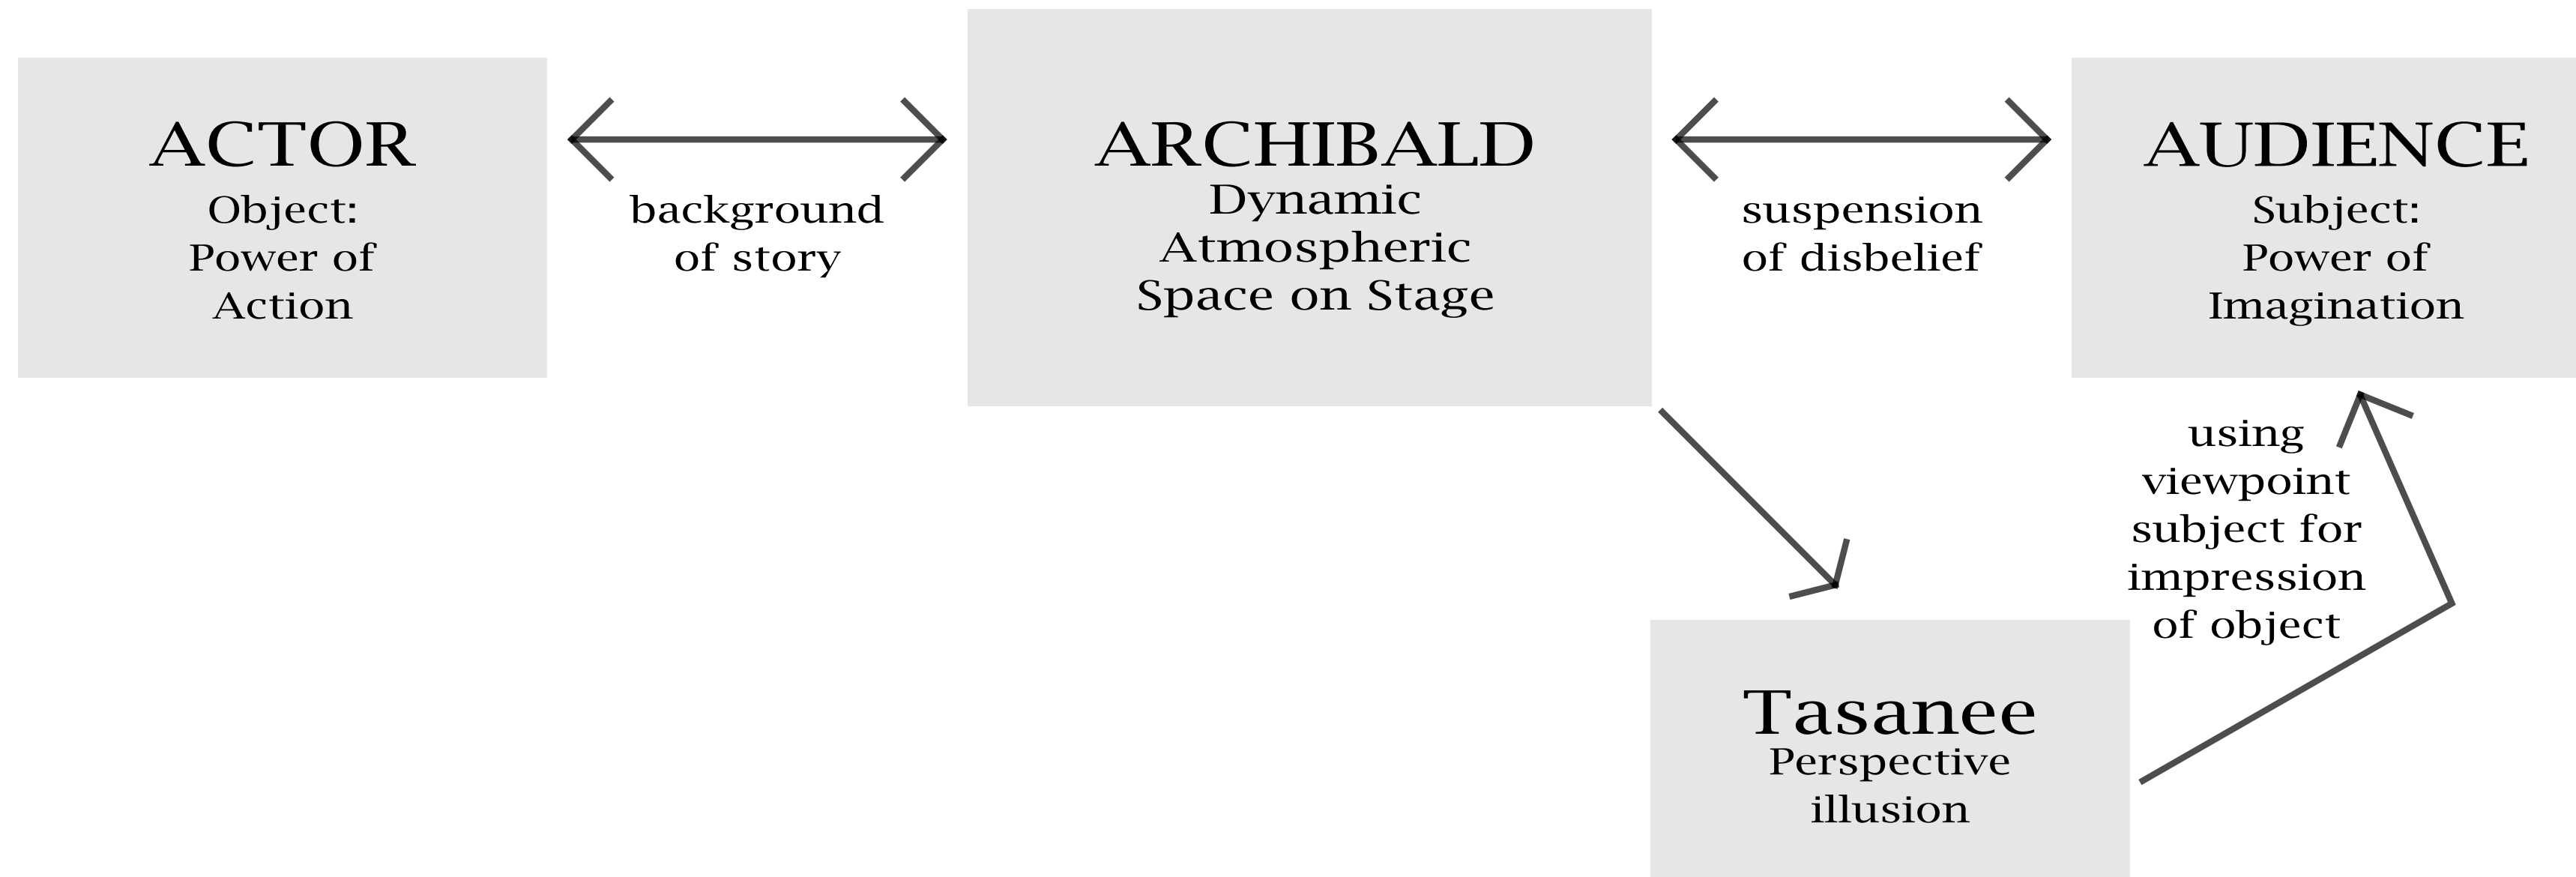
ACTOR
Object:
Power of
Action

background
of story

ARCHIBALD
Dynamic
Atmospheric
Space on Stage

suspension
of disbelief

AUDIENCE
Subject:
Power of
Imagination

using
viewpoint
subject for
impression
of object

Tasanee
Perspective
illusion